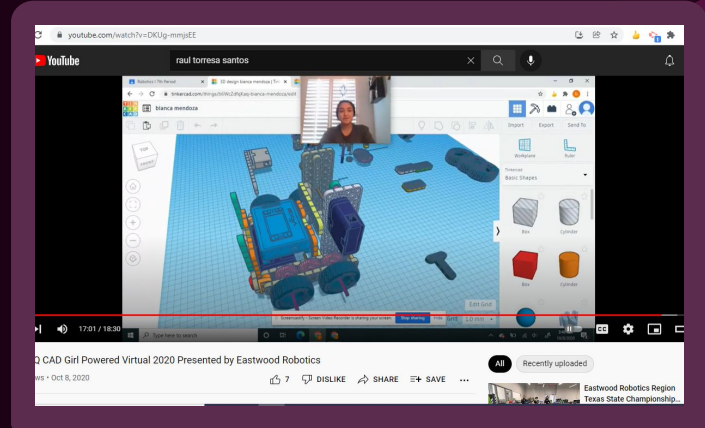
youtube.com/watch?v=DKUg-mmjsEE

YouTube

raul torresa santos

Robotics | 7th Period

3D design bianca mendoza | Tin

tinkercad.com/things/...-bianca-mendoza/edit

bianca mendoza

Import Export Send To

TOP FRONT

Workplane Ruler

Tinkercad
Basic Shapes

Box Cylinder

Box Cylinder

Edit Grid

Screencastify - Screen Video Recorder is sharing your screen. Stop sharing Hide

Type here to search

17:01 / 18:30

Q CAD Girl Powered Virtual 2020 Presented by Eastwood Robotics

ws • Oct 8, 2020

7 DISLIKE SHARE SAVE ...

All Recently uploaded

Eastwood Robotics Region Texas State Championship...